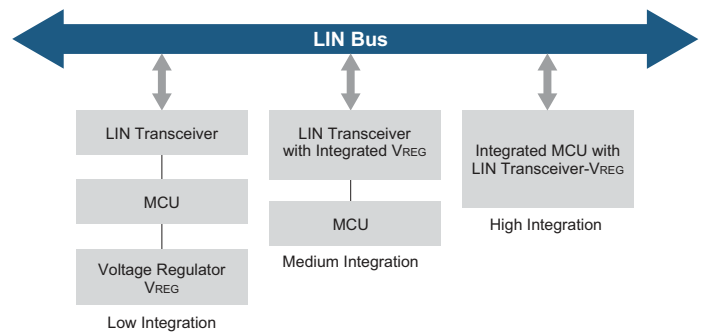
LIN Bus

LIN Transceiver

MCU

Voltage Regulator $V_{REG}$

Low Integration

LIN Transceiver with Integrated $V_{REG}$

MCU

Medium Integration

Integrated MCU with LIN Transceiver-$V_{REG}$

High Integration